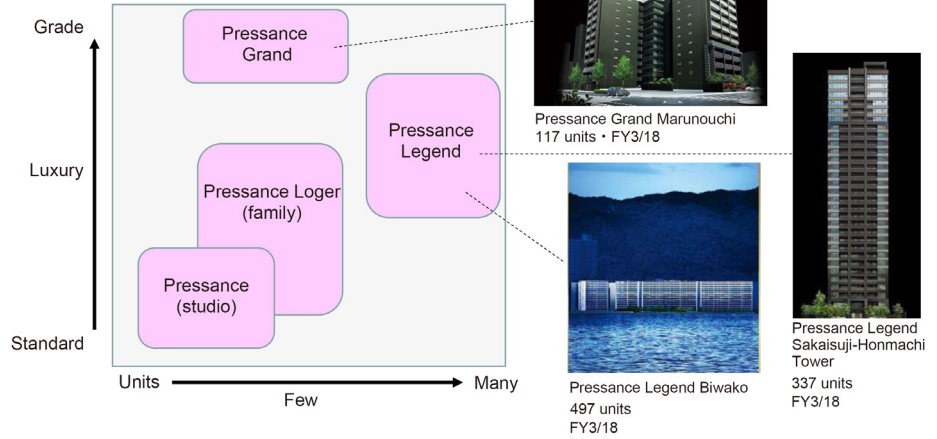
Grade

Luxury

Standard

Pressance Grand

Pressance Legend

Pressance Loger (family)

Pressance (studio)

Units

Few

Many

Pressance Grand Marunouchi
117 units・FY3/18

Pressance Legend Biwako
497 units
FY3/18

Pressance Legend Sakaisuji-Honmachi Tower
337 units
FY3/18